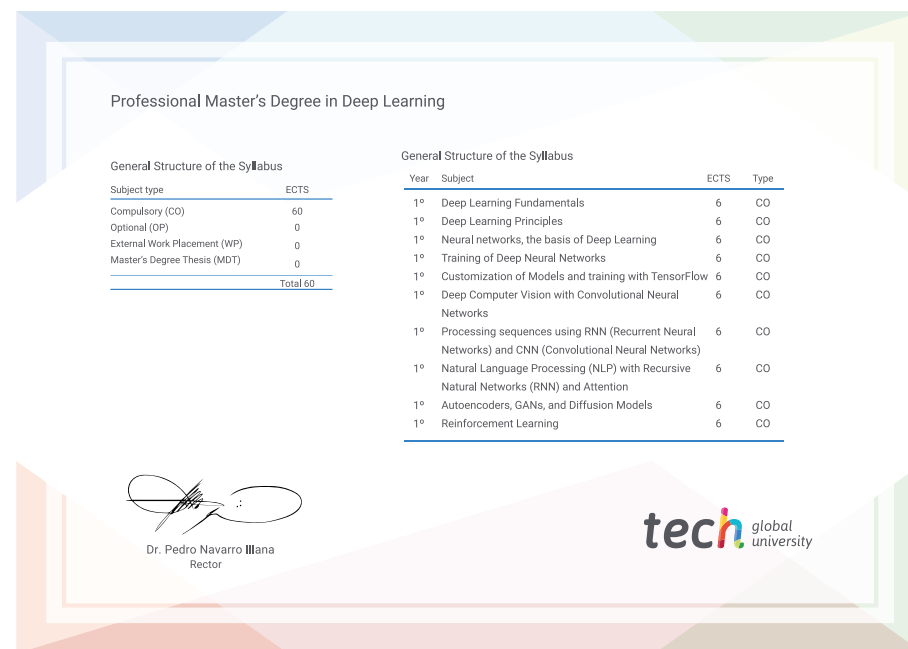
Professional Master's Degree in Deep Learning

General Structure of the Syllabus

| Subject type | ECTS |
|---|---|
| Compulsory (CO) | 60 |
| Optional (OP) | 0 |
| External Work Placement (WP) | 0 |
| Master's Degree Thesis (MDT) | 0 |
| | Total 60 |

General Structure of the Syllabus

| Year | Subject | ECTS | Type |
|---|---|---|---|
| 1º | Deep Learning Fundamentals | 6 | CO |
| 1º | Deep Learning Principles | 6 | CO |
| 1º | Neural networks, the basis of Deep Learning | 6 | CO |
| 1º | Training of Deep Neural Networks | 6 | CO |
| 1º | Customization of Models and training with TensorFlow | 6 | CO |
| 1º | Deep Computer Vision with Convolutional Neural Networks | 6 | CO |
| 1º | Processing sequences using RNN (Recurrent Neural Networks) and CNN (Convolutional Neural Networks) | 6 | CO |
| 1º | Natural Language Processing (NLP) with Recursive Natural Networks (RNN) and Attention | 6 | CO |
| 1º | Autoencoders, GANs, and Diffusion Models | 6 | CO |
| 1º | Reinforcement Learning | 6 | CO |

Dr. Pedro Navarro Illana
Rector

tech global university